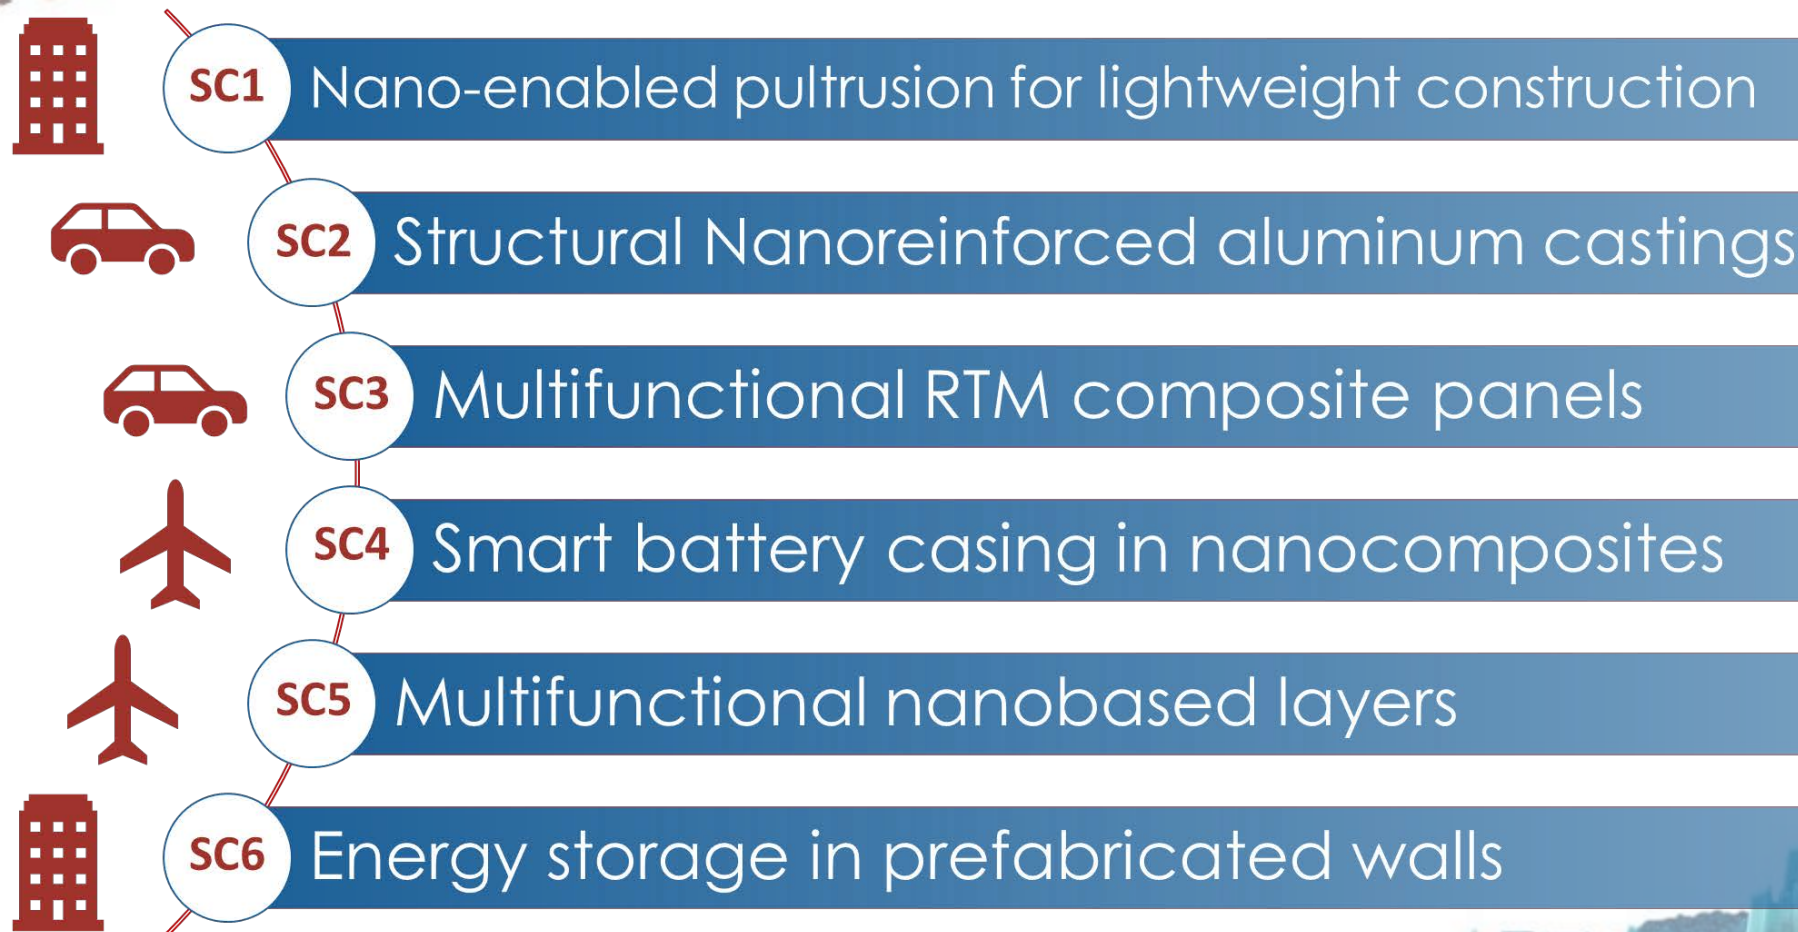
SC1 Nano-enabled pultrusion for lightweight construction

SC2 Structural Nanoreinforced aluminum castings

SC3 Multifunctional RTM composite panels

SC4 Smart battery casing in nanocomposites

SC5 Multifunctional nanobased layers

SC6 Energy storage in prefabricated walls